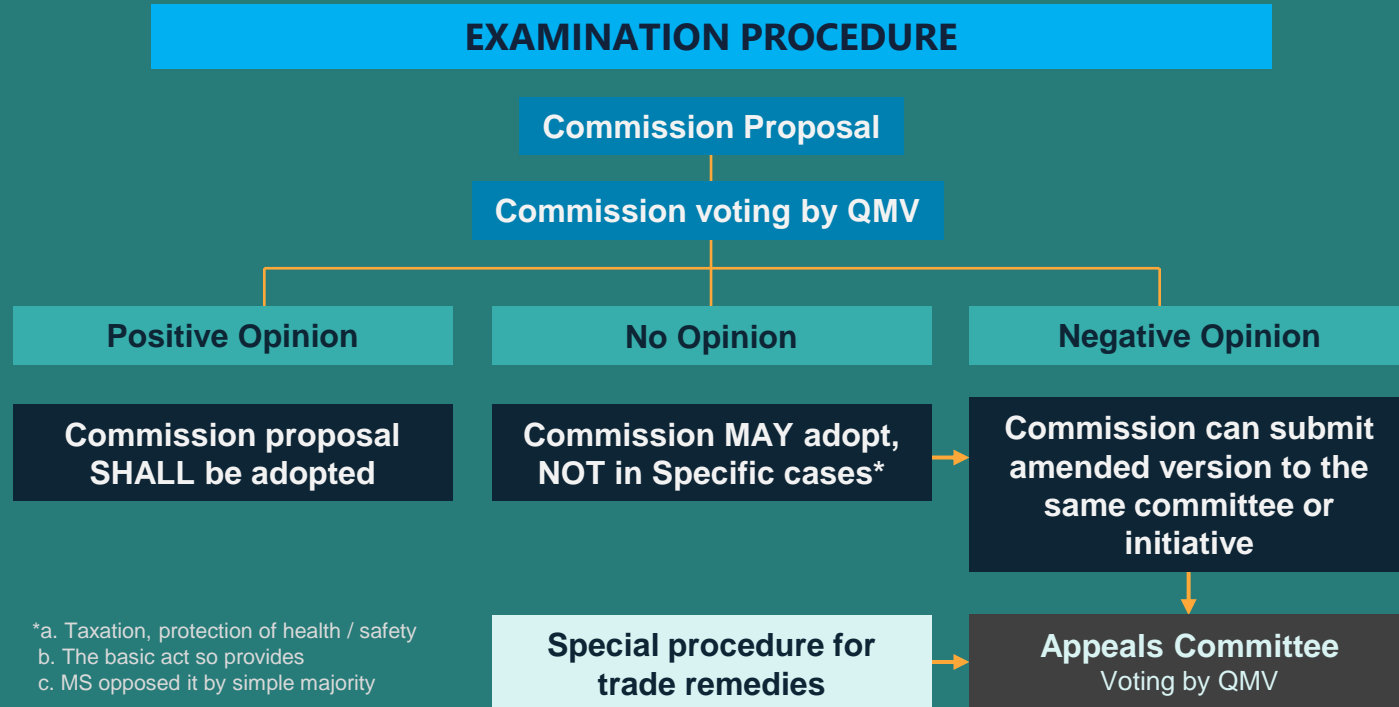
EXAMINATION PROCEDURE

Commission Proposal

Commission voting by QMV

Positive Opinion

No Opinion

Negative Opinion

Commission proposal SHALL be adopted

Commission MAY adopt, NOT in Specific cases*

Commission can submit amended version to the same committee or initiative

*a. Taxation, protection of health / safety
b. The basic act so provides
c. MS opposed it by simple majority

Special procedure for trade remedies

Appeals Committee
Voting by QMV